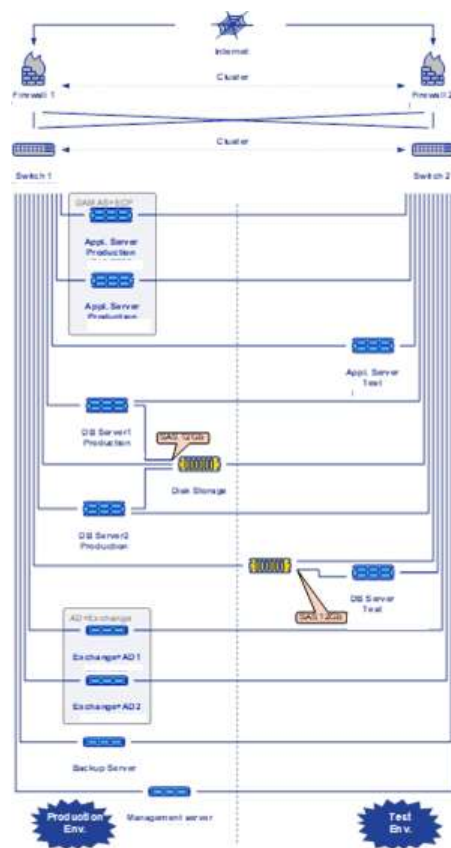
Internet

Cluster

Firewall 1

Firewall 2

Cluster

Switch 1

Switch 2

SAM AS+SCP

Appl. Server Production

Appl. Server Production

Appl. Server Test

DB Server1 Production

SAN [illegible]

Disk Storage

DB Server2 Production

DB Server Test

SAN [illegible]

AD+Exchange

Exchange+AD 1

Exchange+AD 2

Backup Server

Management server

Production Env.

Test Env.